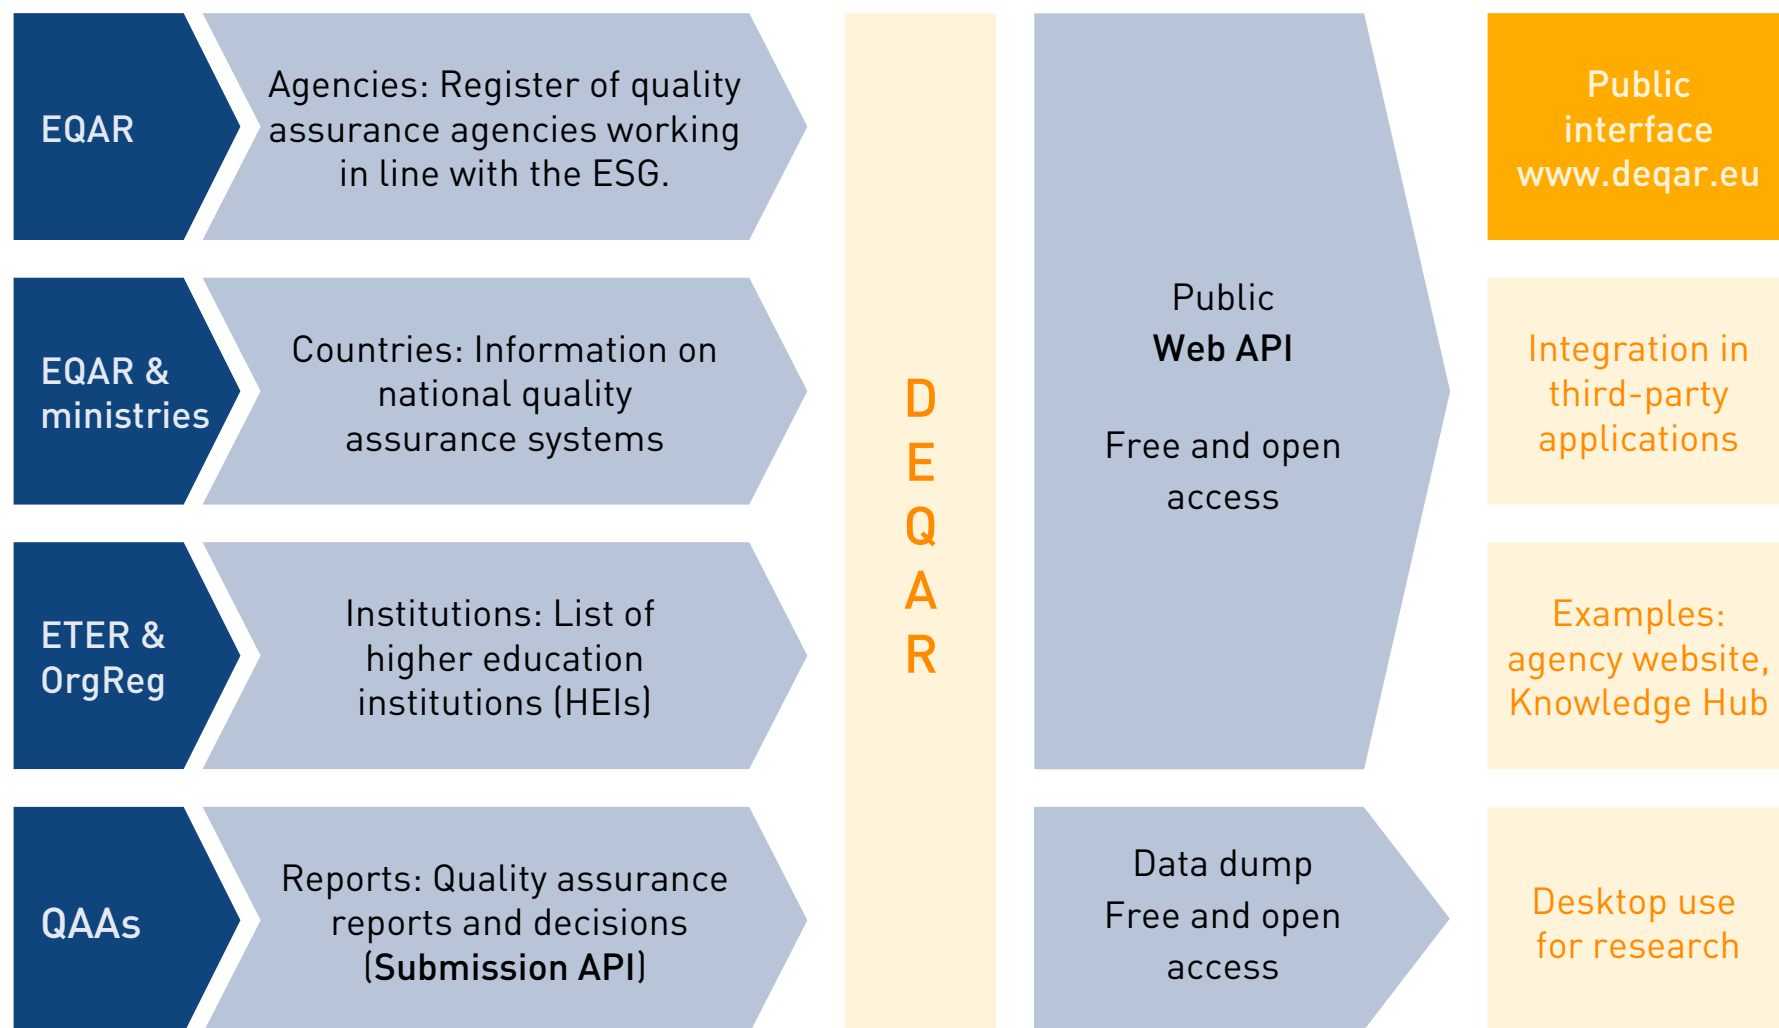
EQAR

Agencies: Register of quality assurance agencies working in line with the ESG.

EQAR & ministries

Countries: Information on national quality assurance systems

ETER & OrgReg

Institutions: List of higher education institutions (HEIs)

QAAs

Reports: Quality assurance reports and decisions (Submission API)

D
E
Q
A
R

Public
Web API

Free and open access

Data dump
Free and open access

Public interface www.deqar.eu

Integration in third-party applications

Examples: agency website, Knowledge Hub

Desktop use for research